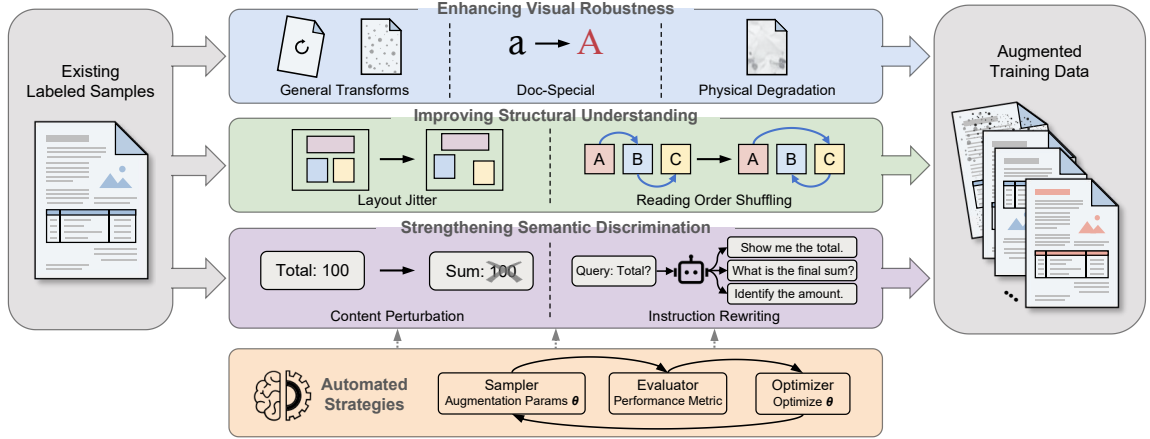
Existing Labeled Samples

Enhancing Visual Robustness

General Transforms

a → A

Doc-Special

Physical Degradation

Improving Structural Understanding

Layout Jitter

A B C → A B C

Reading Order Shuffling

Strengthening Semantic Discrimination

Total: 100 → Sum: 100

Content Perturbation

Query: Total?

Show me the total.

What is the final sum?

Identify the amount.

Instruction Rewriting

Augmented Training Data

Automated Strategies

Sampler
Augmentation Params $\theta$

Evaluator
Performance Metric

Optimizer
Optimize $\theta$